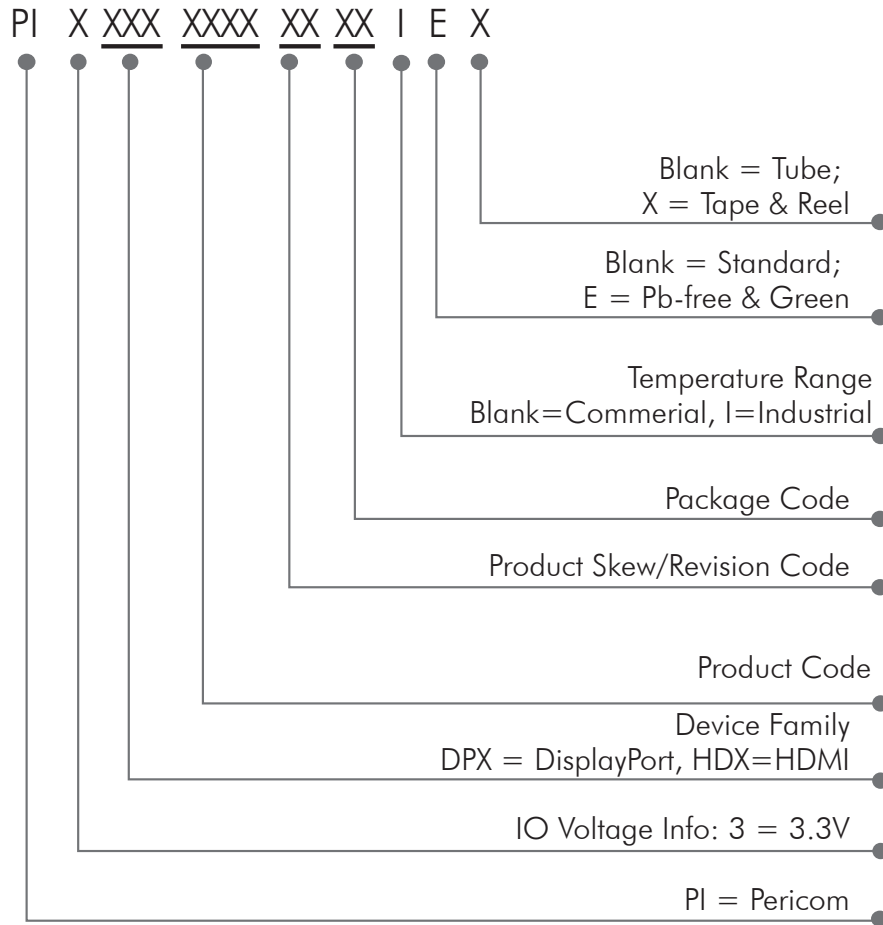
PI X XXX XXXX XX XX I E X

Blank = Tube;
X = Tape & Reel

Blank = Standard;
E = Pb-free & Green

Temperature Range
Blank=Commerial, I=Industrial

Package Code

Product Skew/Revision Code

Product Code

Device Family
DPX = DisplayPort, HDX=HDMI

IO Voltage Info: 3 = 3.3V

PI = Pericom